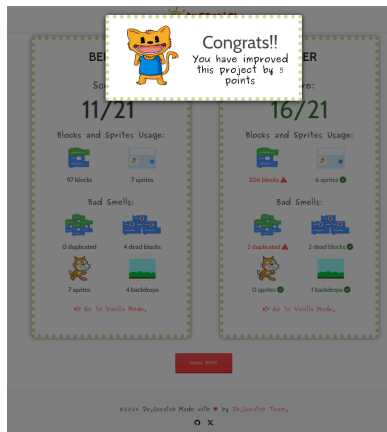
Congrats!!
You have improved this project by 5 points

BE

Sc

11/21

Blocks and Sprites Usage:

97 blocks

7 sprites

Bad Smells:

0 duplicated

4 dead blocks

7 sprites

4 backdrops

Go to Vanilla Mode.

ER

e:

16/21

Blocks and Sprites Usage:

106 blocks

6 sprites

Bad Smells:

2 duplicated

2 dead blocks

0 sprites

1 backdrops

Go to Vanilla Mode.

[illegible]

©2024 Dr. Scratch Made with ♥ by Dr. Scratch Team.